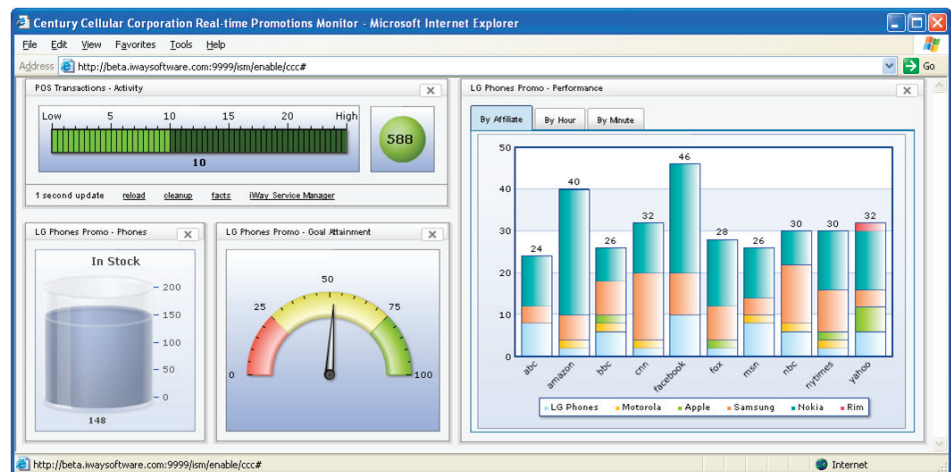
Century Cellular Corporation Real-time Promotions Monitor - Microsoft Internet Explorer

File Edit View Favorites Tools Help

Address http://beta.iwaysoftware.com:9999/ism/enable/ccc# Go

POS Transactions - Activity

Low 5 10 15 20 High

10

588

1 second update reload cleanup facts iWay Service Manager

LG Phones Promo - Phones

In Stock

200
150
100
50
0

148

LG Phones Promo - Goal Attainment

0 25 50 75 100

LG Phones Promo - Performance

By Affiliate By Hour By Minute

50
40
30
20
10
0

24 40 26 32 46 28 26 30 30 32

abc amazon bbc cnn facebook fox msn nbc nytimes yahoo

LG Phones Motorola Apple Samsung Nokia Rim

http://beta.iwaysoftware.com:9999/ism/enable/ccc#

Internet